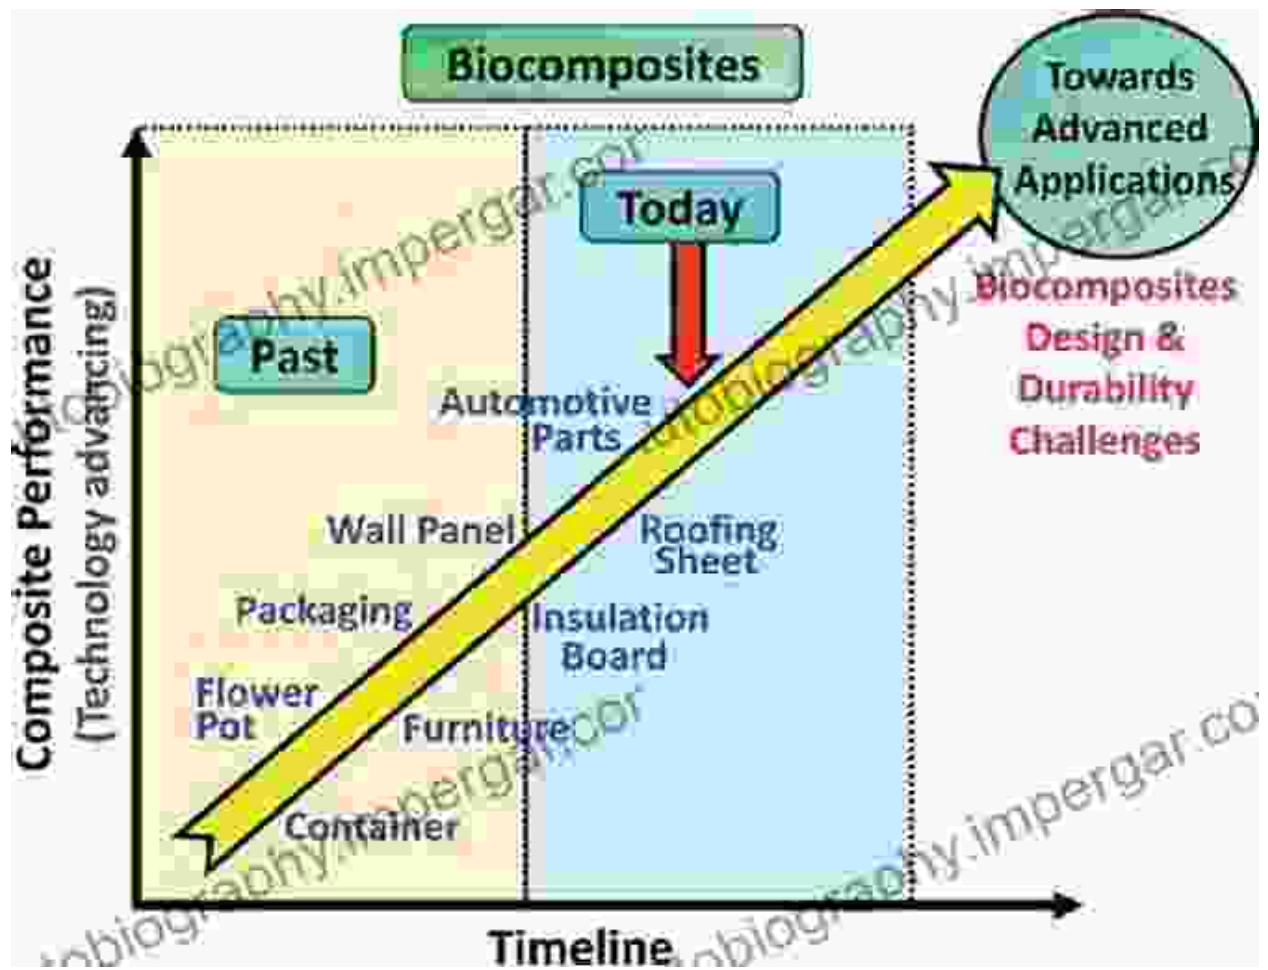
Biocomposites

Towards Advanced Applications

Today

Past

Biocomposites Design & Durability Challenges

Composite Performance (Technology advancing)

Automotive Parts

Wall Panel

Roofing Sheet

Packaging

Insulation Board

Flower Pot

Furniture

Container

Timeline

autobiography.impergar.com